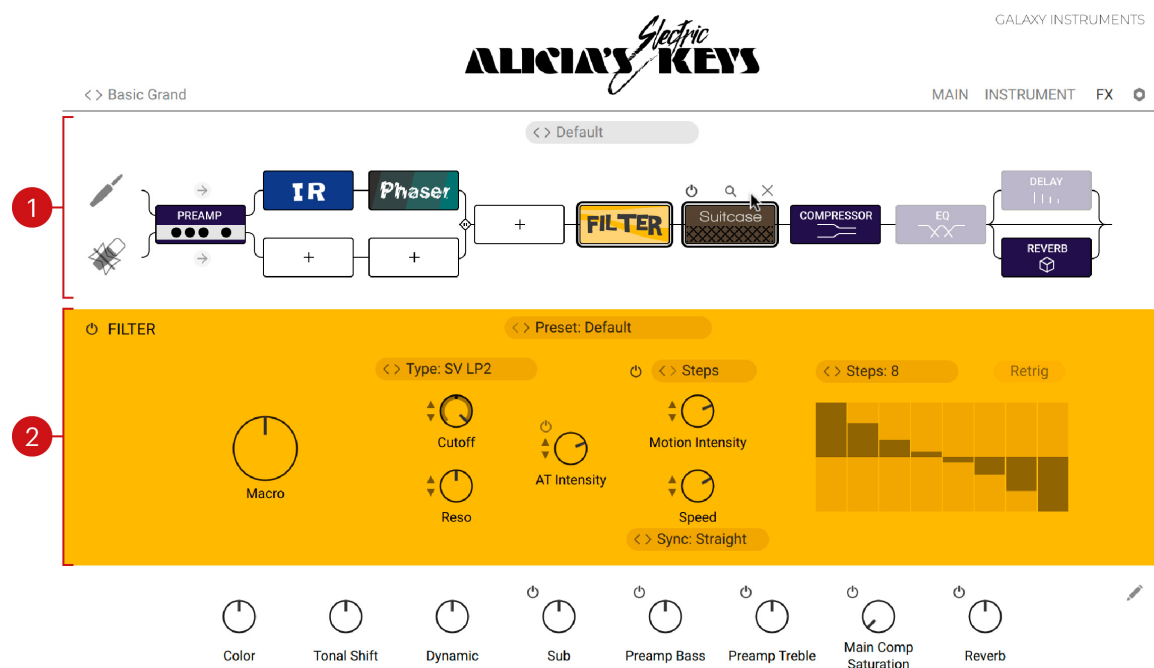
GALAXY INSTRUMENTS

Electric
ALICIA'S KEYS

< > Basic Grand

MAIN INSTRUMENT FX

< > Default

1

PREAMP

IR

Phaser

+

+

+

FILTER

Suitcase

COMPRESSOR

EQ

DELAY

REVERB

2

FILTER

< > Preset: Default

< > Type: SV LP2

< > Steps

< > Steps: 8

Retrig

Cutoff

AT Intensity

Motion Intensity

Macro

Reso

Speed

< > Sync: Straight

Color

Tonal Shift

Dynamic

Sub

Preamp Bass

Preamp Treble

Main Comp Saturation

Reverb